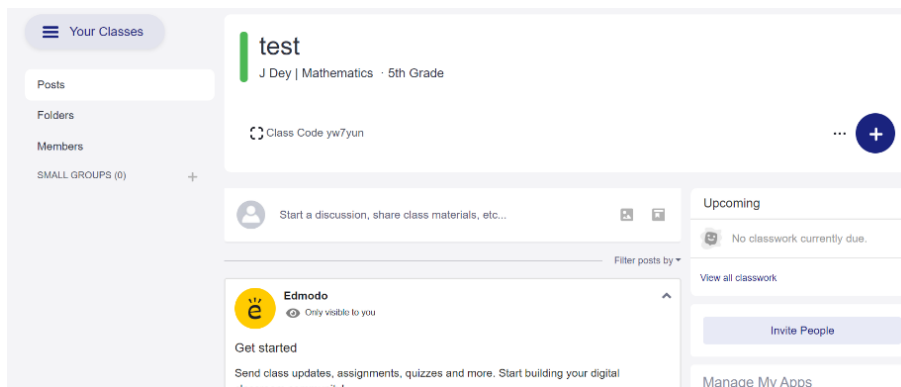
Your Classes

Posts

Folders

Members

SMALL GROUPS (0) +

test

J Dey | Mathematics · 5th Grade

Class Code yw7yun

...

+

Start a discussion, share class materials, etc...

Filter posts by

Edmodo

Only visible to you

Get started

Send class updates, assignments, quizzes and more. Start building your digital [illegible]

Upcoming

No classwork currently due.

View all classwork

Invite People

Manage My Apps